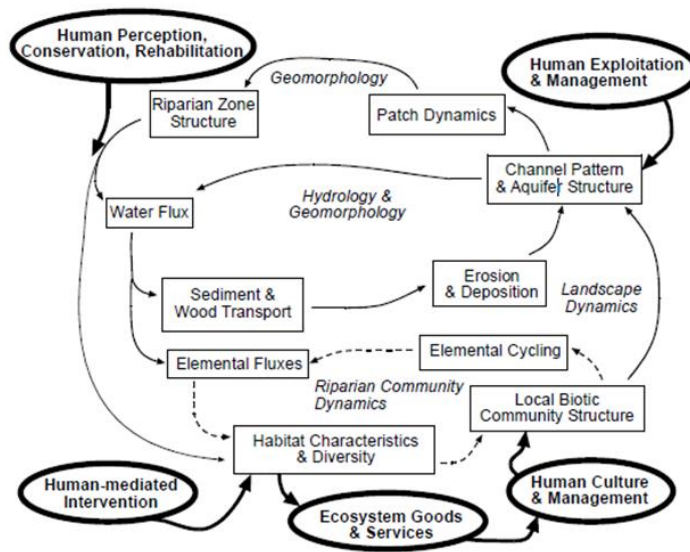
Human Perception, Conservation, Rehabilitation

Geomorphology

Human Exploitation & Management

Riparian Zone Structure

Patch Dynamics

Channel Pattern & Aquifer Structure

Hydrology & Geomorphology

Water Flux

Sediment & Wood Transport

Erosion & Deposition

Landscape Dynamics

Elemental Fluxes

Elemental Cycling

Riparian Community Dynamics

Local Biotic Community Structure

Habitat Characteristics & Diversity

Human-mediated Intervention

Ecosystem Goods & Services

Human Culture & Management